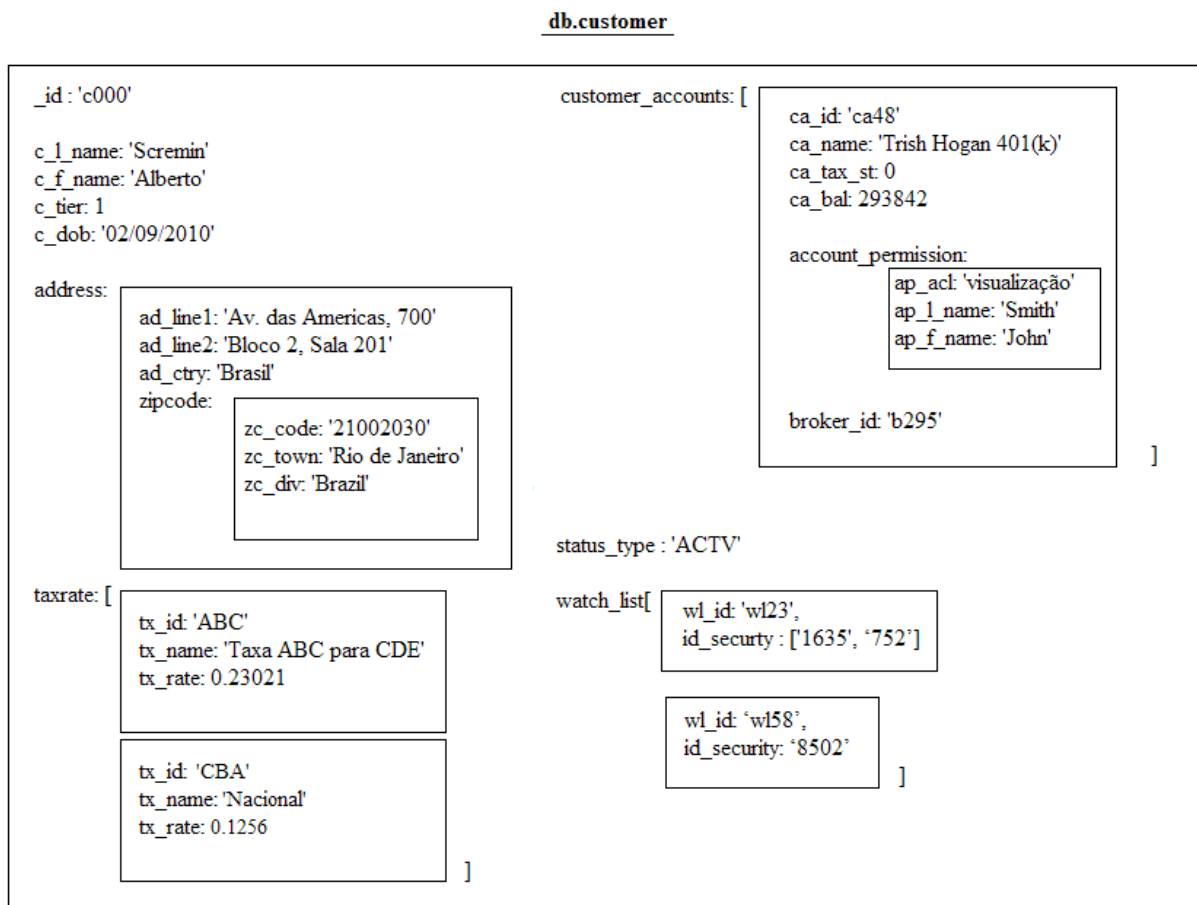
db.customer

_id : 'c000'

c_l_name: 'Scremin'
c_f_name: 'Alberto'
c_tier: 1
c_dob: '02/09/2010'

address:

ad_line1: 'Av. das Americas, 700'
ad_line2: 'Bloco 2, Sala 201'
ad_ctry: 'Brasil'
zipcode:

zc_code: '21002030'
zc_town: 'Rio de Janeiro'
zc_div: 'Brazil'

taxrate: [

tx_id: 'ABC'
tx_name: 'Taxa ABC para CDE'
tx_rate: 0.23021

tx_id: 'CBA'
tx_name: 'Nacional'
tx_rate: 0.1256

]

customer_accounts: [

ca_id: 'ca48'
ca_name: 'Trish Hogan 401(k)'
ca_tax_st: 0
ca_bal: 293842

account_permission:

ap_acl: 'visualização'
ap_l_name: 'Smith'
ap_f_name: 'John'

broker_id: 'b295'

]

status_type : 'ACTV'

watch_list[

wl_id: 'wl23',
id_securty : ['1635', '752']

wl_id: 'wl58',
id_security: '8502'

]